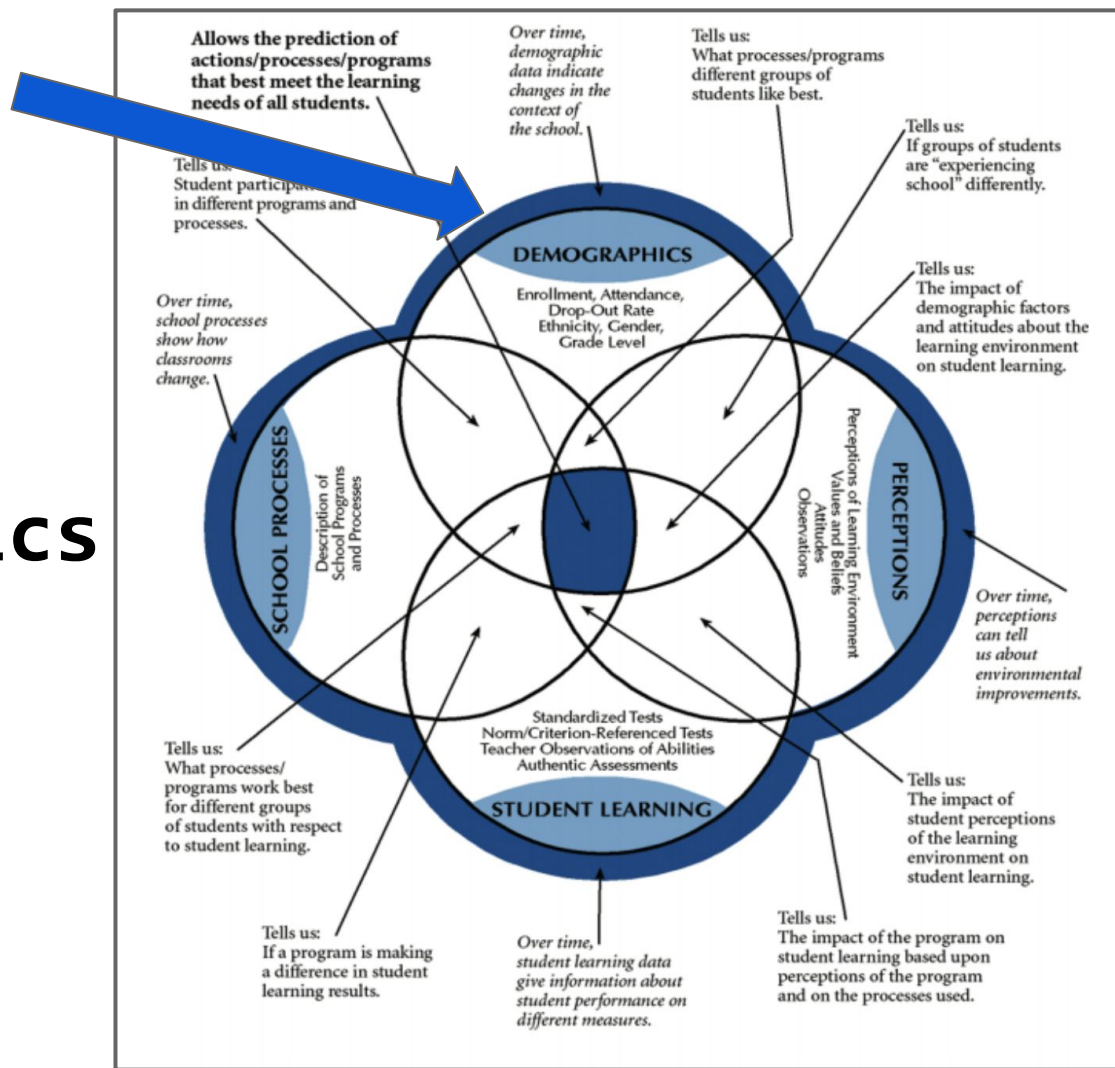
Allows the prediction of actions/processes/programs that best meet the learning needs of all students.

Over time, demographic data indicate changes in the context of the school.

Tells us: What processes/programs different groups of students like best.

Tells us: Student participa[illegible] in different programs and processes.

Tells us: If groups of students are "experiencing school" differently.

DEMOGRAPHICS

Enrollment, Attendance, Drop-Out Rate Ethnicity, Gender, Grade Level

Tells us: The impact of demographic factors and attitudes about the learning environment on student learning.

Over time, school processes show how classrooms change.

LCS

SCHOOL PROCESSES

Description of School Programs and Processes

Perceptions of Learning Environment Values and Beliefs Attitudes Observations

PERCEPTIONS

Over time, perceptions can tell us about environmental improvements.

Standardized Tests Norm/Criterion-Referenced Tests Teacher Observations of Abilities Authentic Assessments

STUDENT LEARNING

Tells us: What processes/ programs work best for different groups of students with respect to student learning.

Tells us: The impact of student perceptions of the learning environment on student learning.

Tells us: If a program is making a difference in student learning results.

Over time, student learning data give information about student performance on different measures.

Tells us: The impact of the program on student learning based upon perceptions of the program and on the processes used.